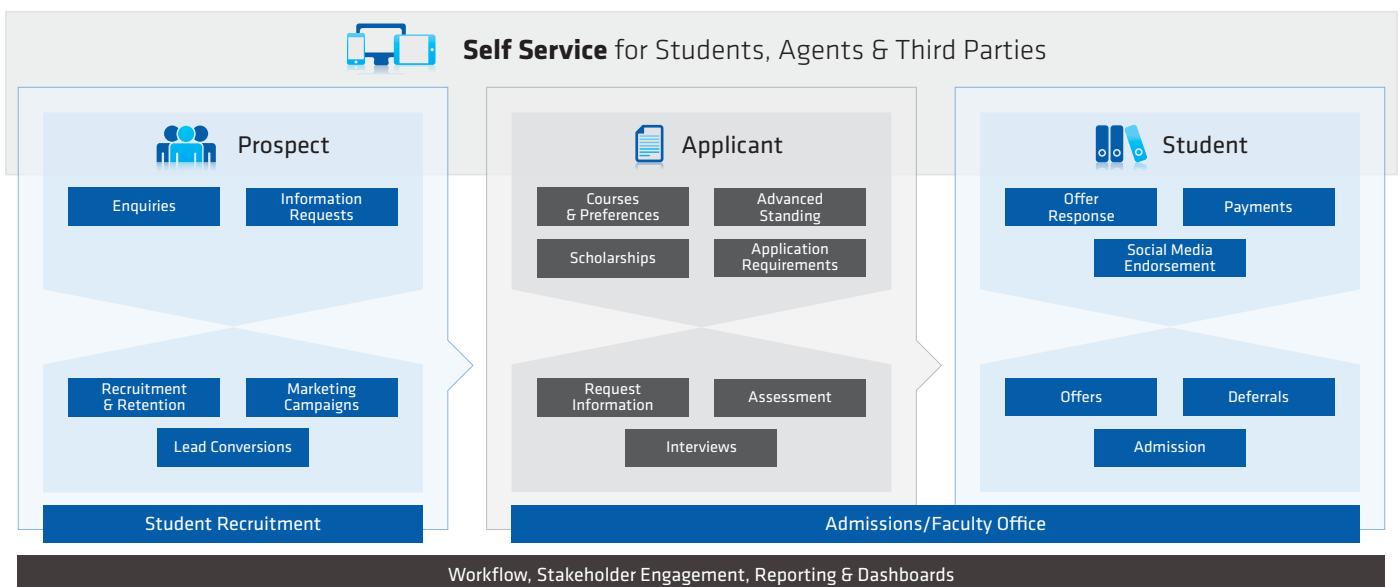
**Self Service** for Students, Agents & Third Parties

Prospect

Enquiries

Information Requests

Recruitment & Retention

Marketing Campaigns

Lead Conversions

Student Recruitment

Applicant

Courses & Preferences

Advanced Standing

Scholarships

Application Requirements

Request Information

Assessment

Interviews

Student

Offer Response

Payments

Social Media Endorsement

Offers

Deferrals

Admission

Admissions/Faculty Office

Workflow, Stakeholder Engagement, Reporting & Dashboards